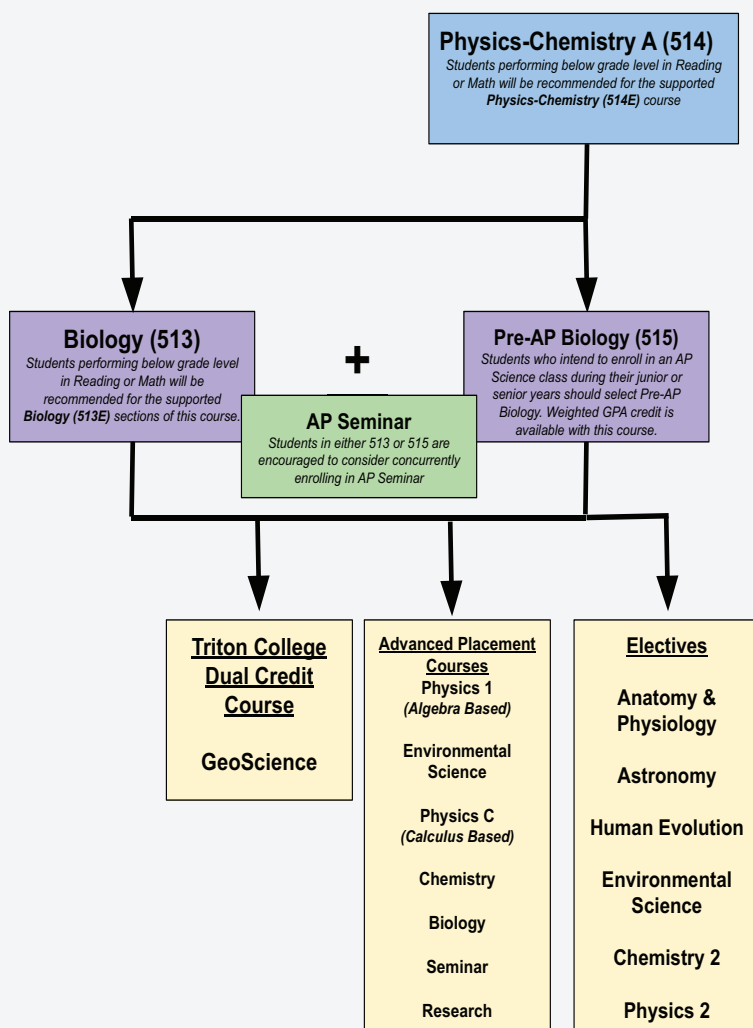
Physics-Chemistry A (514)
Students performing below grade level in Reading or Math will be recommended for the supported Physics-Chemistry (514E) course

Biology (513)
Students performing below grade level in Reading or Math will be recommended for the supported Biology (513E) sections of this course.

+

AP Seminar
Students in either 513 or 515 are encouraged to consider concurrently enrolling in AP Seminar

Pre-AP Biology (515)
Students who intend to enroll in an AP Science class during their junior or senior years should select Pre-AP Biology. Weighted GPA credit is available with this course.

Triton College Dual Credit Course

GeoScience

Advanced Placement Courses
Physics 1
(Algebra Based)

Environmental Science

Physics C
(Calculus Based)

Chemistry

Biology

Seminar

Research

Electives

Anatomy & Physiology

Astronomy

Human Evolution

Environmental Science

Chemistry 2

Physics 2